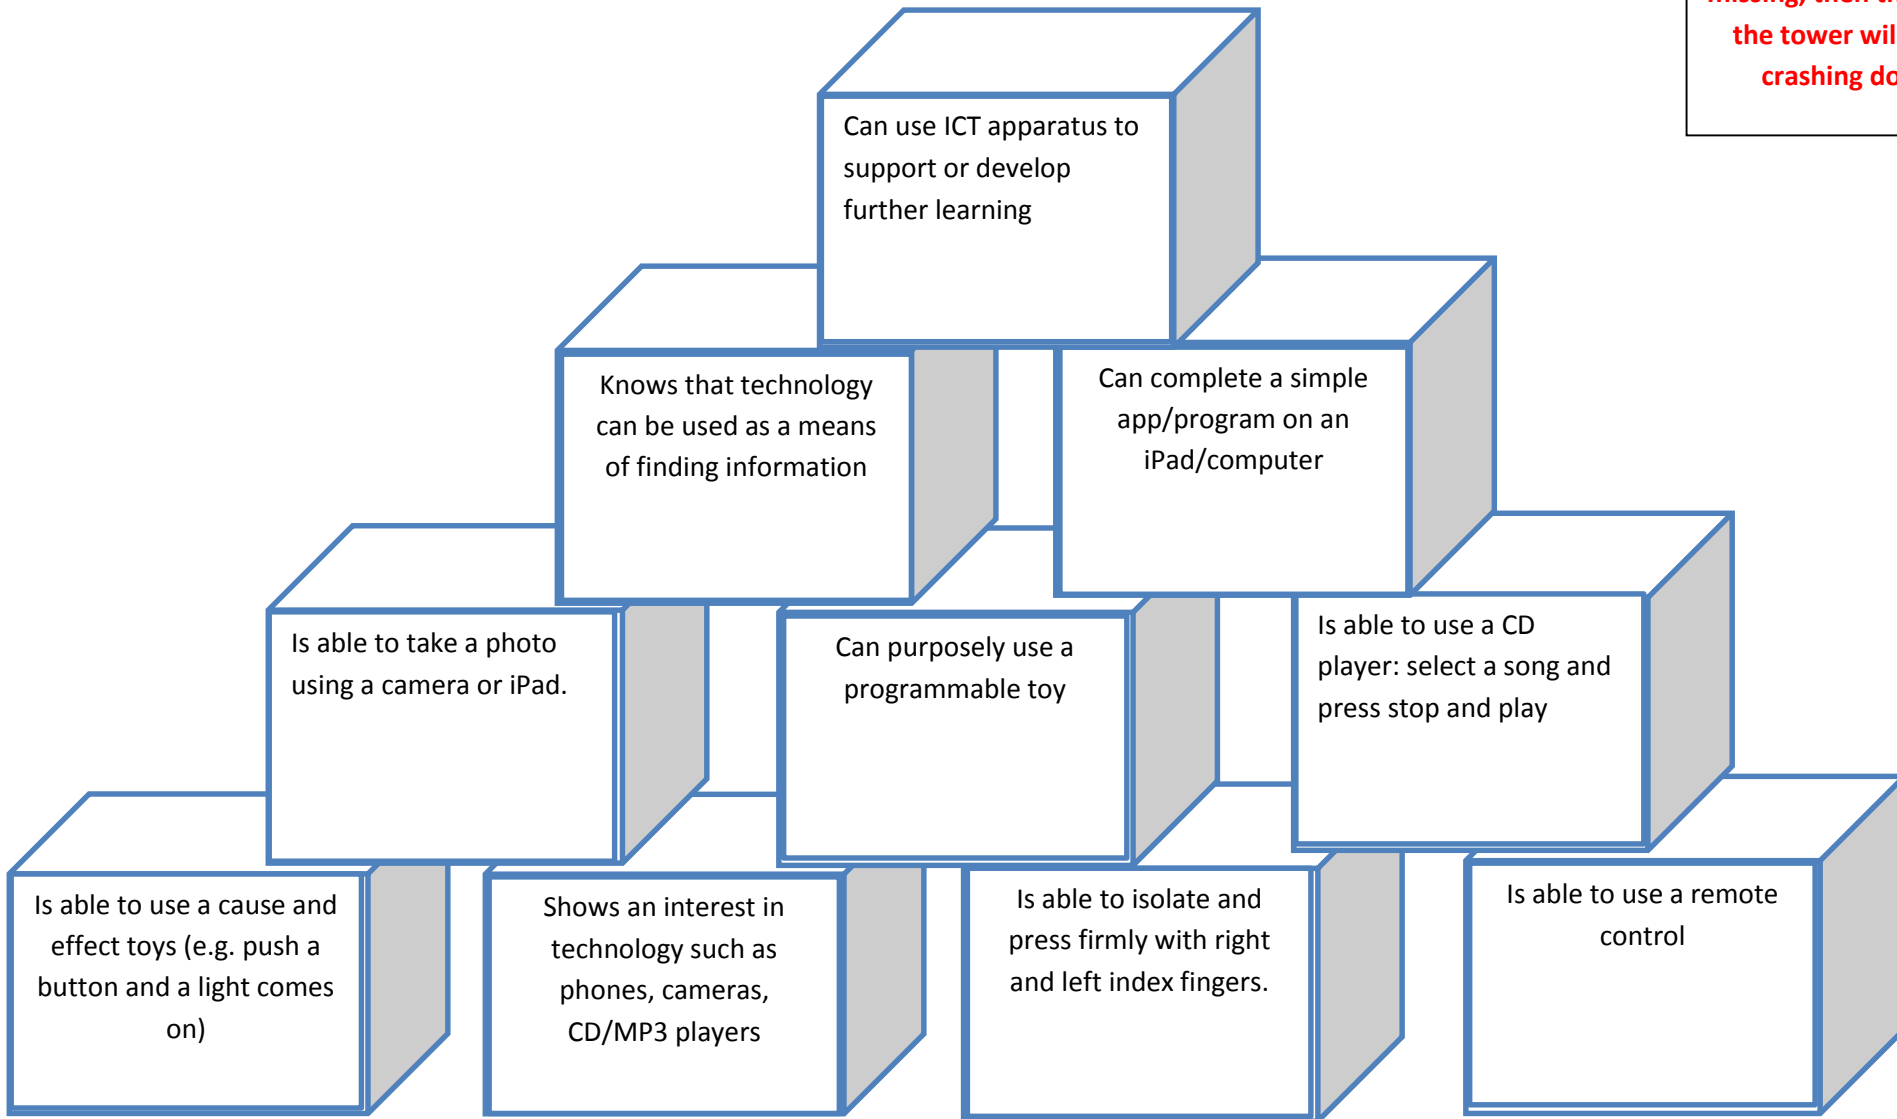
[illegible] the tower wil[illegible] crashing do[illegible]

Can use ICT apparatus to support or develop further learning

Knows that technology can be used as a means of finding information

Can complete a simple app/program on an iPad/computer

Is able to take a photo using a camera or iPad.

Can purposely use a programmable toy

Is able to use a CD player: select a song and press stop and play

Is able to use a cause and effect toys (e.g. push a button and a light comes on)

Shows an interest in technology such as phones, cameras, CD/MP3 players

Is able to isolate and press firmly with right and left index fingers.

Is able to use a remote control